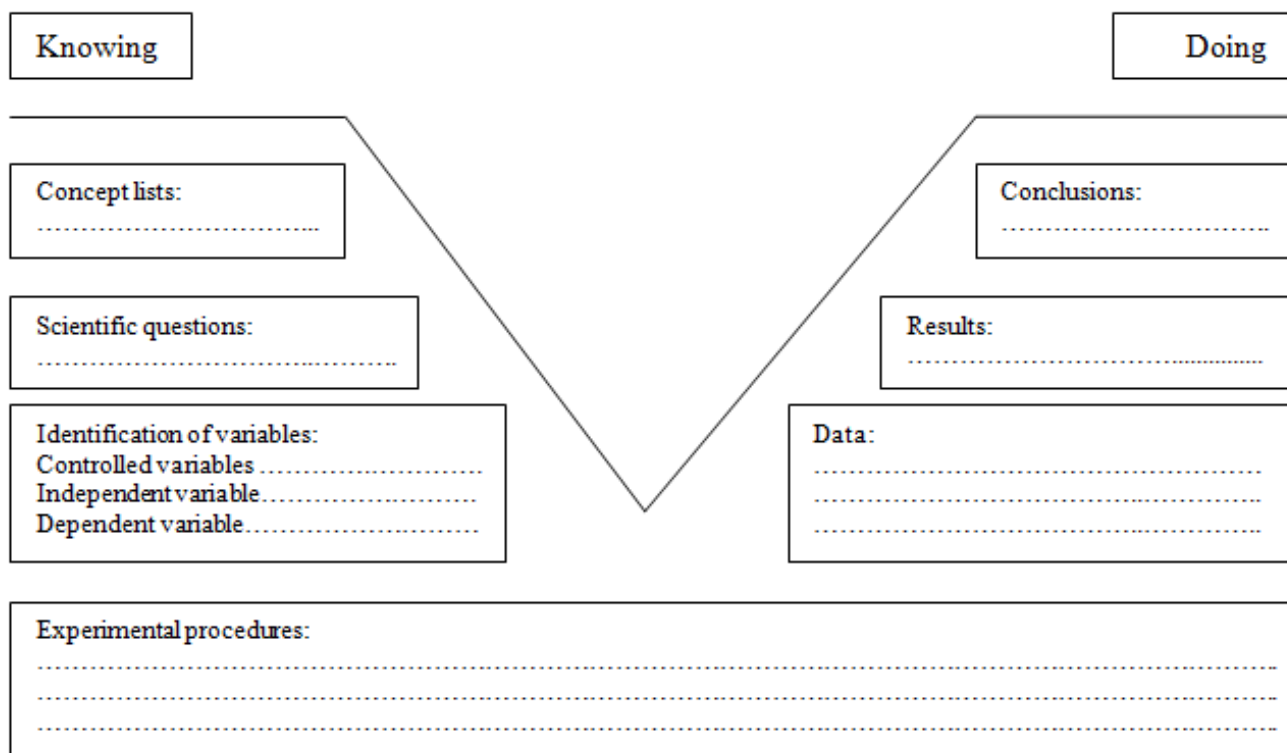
Knowing

Doing

Concept lists:
…………………………….

Conclusions:
…………………………….

Scientific questions:
……………………………………..

Results:
…………………………………………

Identification of variables:
Controlled variables …………………………
Independent variable…………………………
Dependent variable…………………………

Data:
……………………………………………………
……………………………………………………
……………………………………………………

Experimental procedures:
……………………………………………………………………………………………………………………
……………………………………………………………………………………………………………………
……………………………………………………………………………………………………………………